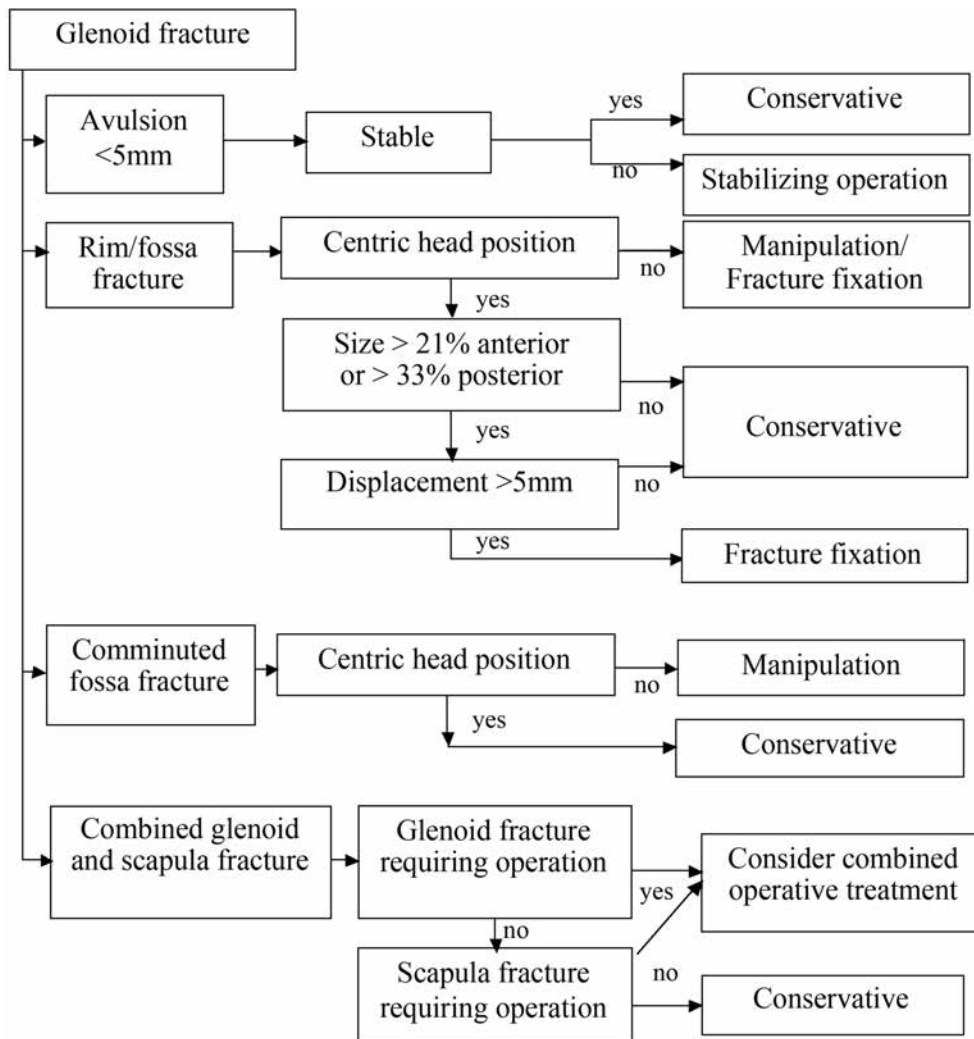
Glenoid fracture

Avulsion <5mm

Stable

yes

Conservative

no

Stabilizing operation

Rim/fossa fracture

Centric head position

no

Manipulation/ Fracture fixation

yes

Size > 21% anterior or > 33% posterior

no

Conservative

yes

Displacement >5mm

no

yes

Fracture fixation

Comminuted fossa fracture

Centric head position

no

Manipulation

yes

Conservative

Combined glenoid and scapula fracture

Glenoid fracture requiring operation

yes

Consider combined operative treatment

no

Scapula fracture requiring operation

no

Conservative